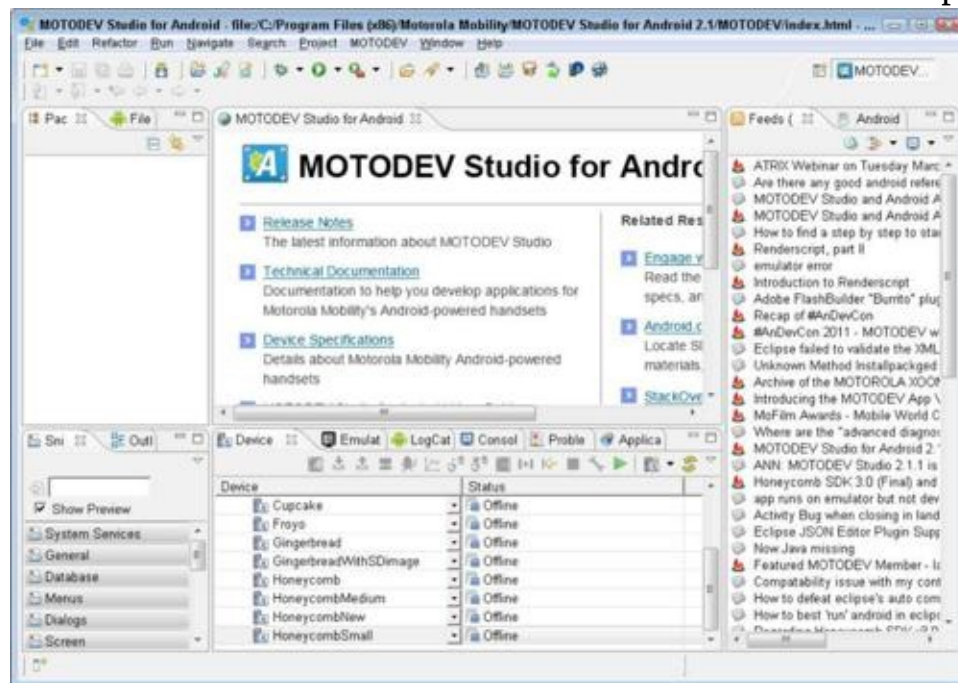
MOTODEV Studio for Android - file:/C:/Program Files (x86)/Motorola Mobility/MOTODEV Studio for Android 2.1/MOTODEV/index.html - ...

File Edit Refactor Run Navigate Search Project MOTODEV Window Help

MOTODEV...

Pac File

MOTODEV Studio for Android

MOTODEV Studio for Andro

Release Notes
The latest information about MOTODEV Studio

Technical Documentation
Documentation to help you develop applications for Motorola Mobility's Android-powered handsets

Device Specifications
Details about Motorola Mobility Android-powered handsets

Related Res

Engage v
Read the specs, ar

Android.c
Locate SI materials.

StackOve

Feeds ( Android

ATRIX Webinar on Tuesday Marc
Are there any good android refere
MOTODEV Studio and Android A
MOTODEV Studio and Android A
How to find a step by step to sta
Renderscript, part II
emulator error
Introduction to Renderscript
Adobe FlashBuilder "Burrito" plu
Recap of #AnDevCon
#AnDevCon 2011 - MOTODEV w
Eclipse failed to validate the XML
Unknown Method Installpackged
Archive of the MOTOROLA XOOI
Introducing the MOTODEV App
MoFilm Awards - Mobile World C
Where are the "advanced diagno
MOTODEV Studio for Android 2.
ANN: MOTODEV Studio 2.1.1 is
Honeycomb SDK 3.0 (Final) and
app runs on emulator but not dev
Activity Bug when closing in land
Eclipse JSON Editor Plugin Supp
Now Java missing
Featured MOTODEV Member - I
Compatability issue with my cont
How to defeat eclipse's auto com
How to best 'run' android in eclip

Sni Outl

Show Preview

System Services
General
Database
Menus
Dialogs
Screen

Device Emulat LogCat Consol Proble Applica

| Device | Status |
|---|---|
| Cupcake | Offline |
| Froyo | Offline |
| Gingerbread | Offline |
| GingerbreadWithSDimage | Offline |
| Honeycomb | Offline |
| HoneycombMedium | Offline |
| HoneycombNew | Offline |
| HoneycombSmall | Offline |